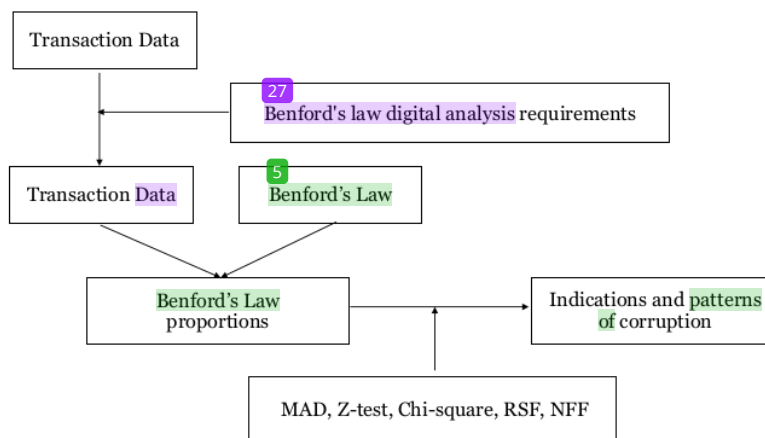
Transaction Data

27
Benford's law digital analysis requirements

Transaction Data

5
Benford's Law

Benford's Law proportions

Indications and patterns of corruption

MAD, Z-test, Chi-square, RSF, NFF